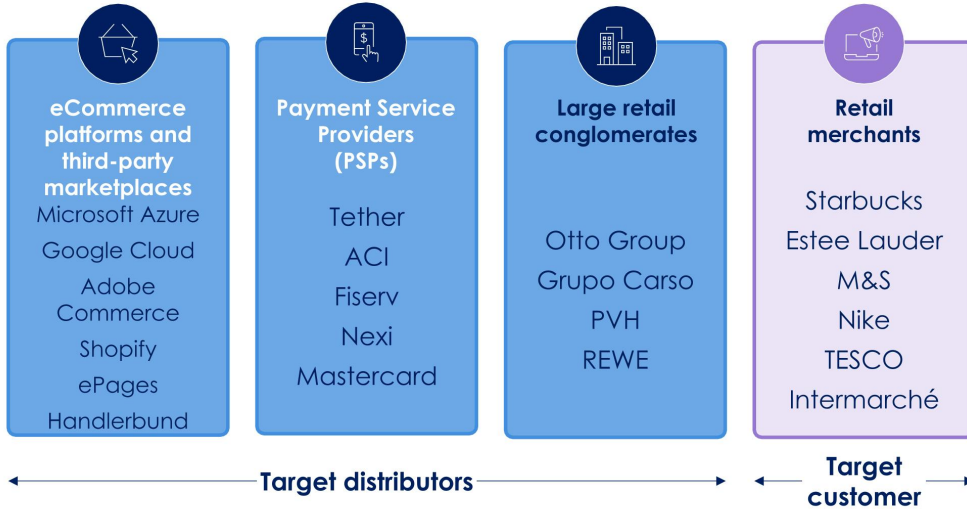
eCommerce platforms and third-party marketplaces

Microsoft Azure

Google Cloud

Adobe Commerce

Shopify

ePages

Handlerbund

Payment Service Providers (PSPs)

Tether

ACI

Fiserv

Nexi

Mastercard

Large retail conglomerates

Otto Group

Grupo Carso

PVH

REWE

Retail merchants

Starbucks

Estee Lauder

M&S

Nike

TESCO

Intermarché

Target distributors

Target customer